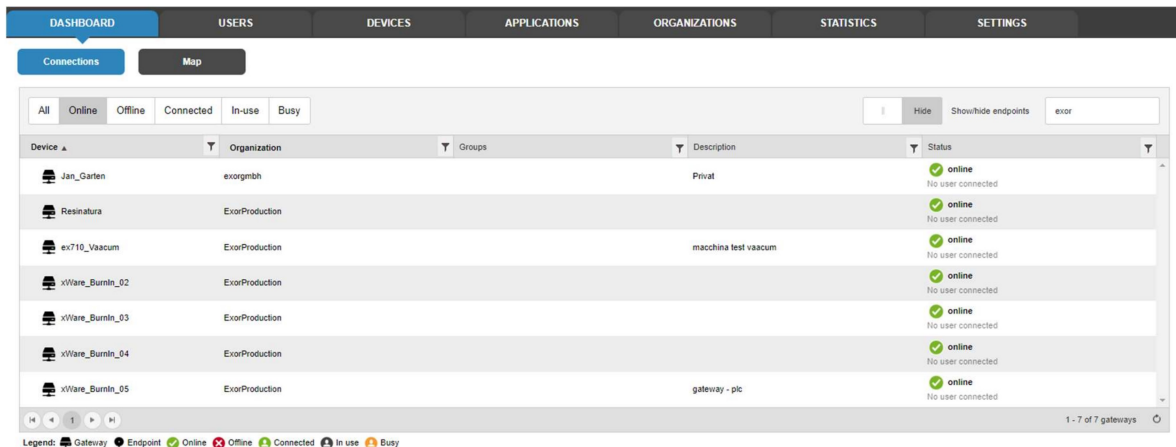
DASHBOARD USERS DEVICES APPLICATIONS ORGANIZATIONS STATISTICS SETTINGS

Connections Map

All Online Offline Connected In-use Busy

Hide Show/hide endpoints exor

| Device ▲ | Organization | Groups | Description | Status |
|---|---|---|---|---|
| Jan_Garten | exorgmbh | | Privat | online No user connected |
| Resinatura | ExorProduction | | | online No user connected |
| ex710_Vaacum | ExorProduction | | macchina test vaacum | online No user connected |
| xWare_BurnIn_02 | ExorProduction | | | online No user connected |
| xWare_BurnIn_03 | ExorProduction | | | online No user connected |
| xWare_BurnIn_04 | ExorProduction | | | online No user connected |
| xWare_BurnIn_05 | ExorProduction | | gateway - plc | online No user connected |

1

1 - 7 of 7 gateways

Legend: Gateway Endpoint Online Offline Connected In use Busy